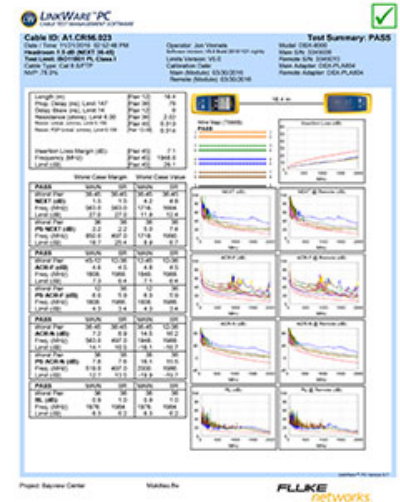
LINKWARE™PC
CABLE TEST MANAGEMENT SOFTWARE

Cable ID: A1.CR56.023
Test Summary: PASS

Date / Time: 11/21/2016 02:52:48 PM
Headroom: 1.5 dB (NEXT 36-45)
Test Limit: ISO11801 PL Class I
Cable Type: Cat 8 S/FTP
NVP: 78.3%

Operator: Jon Vinnells
Limits Version: V5.0
Calibration Date:
Main (Module): 03/30/2016
Remote (Module): 03/30/2016

Model: DSX-8000
Main S/N: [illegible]
Remote S/N: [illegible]
Main Adapter: DSX-PLA804
Remote Adapter: DSX-PLA804

Length (m) 18.4
Prop. Delay (ns) 79
Delay Skew (ns) 4
Resistance (ohms) 2.02

Insertion Loss Margin (dB) 7.1
Frequency (MHz) 1846.0
Limit (dB) 28.1

18.4 m

Worst Case Margin | Worst Case Value

PASS
NEXT (dB)
PS NEXT (dB)
ACR-F (dB)
PS ACR-F (dB)
ACR-N (dB)
PS ACR-N (dB)
RL (dB)

Project: Bayview Center

FLUKE networks.